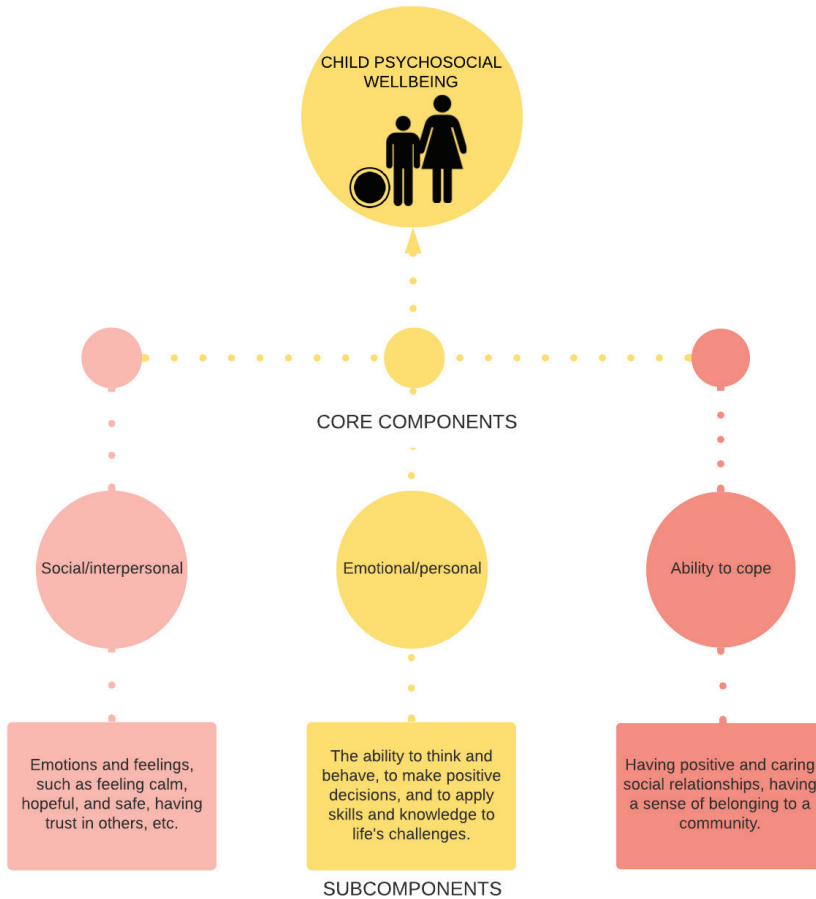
CHILD PSYCHOSOCIAL WELLBEING

CORE COMPONENTS

Social/interpersonal

Emotional/personal

Ability to cope

Emotions and feelings, such as feeling calm, hopeful, and safe, having trust in others, etc.

The ability to think and behave, to make positive decisions, and to apply skills and knowledge to life's challenges.

Having positive and caring social relationships, having a sense of belonging to a community.

SUBCOMPONENTS